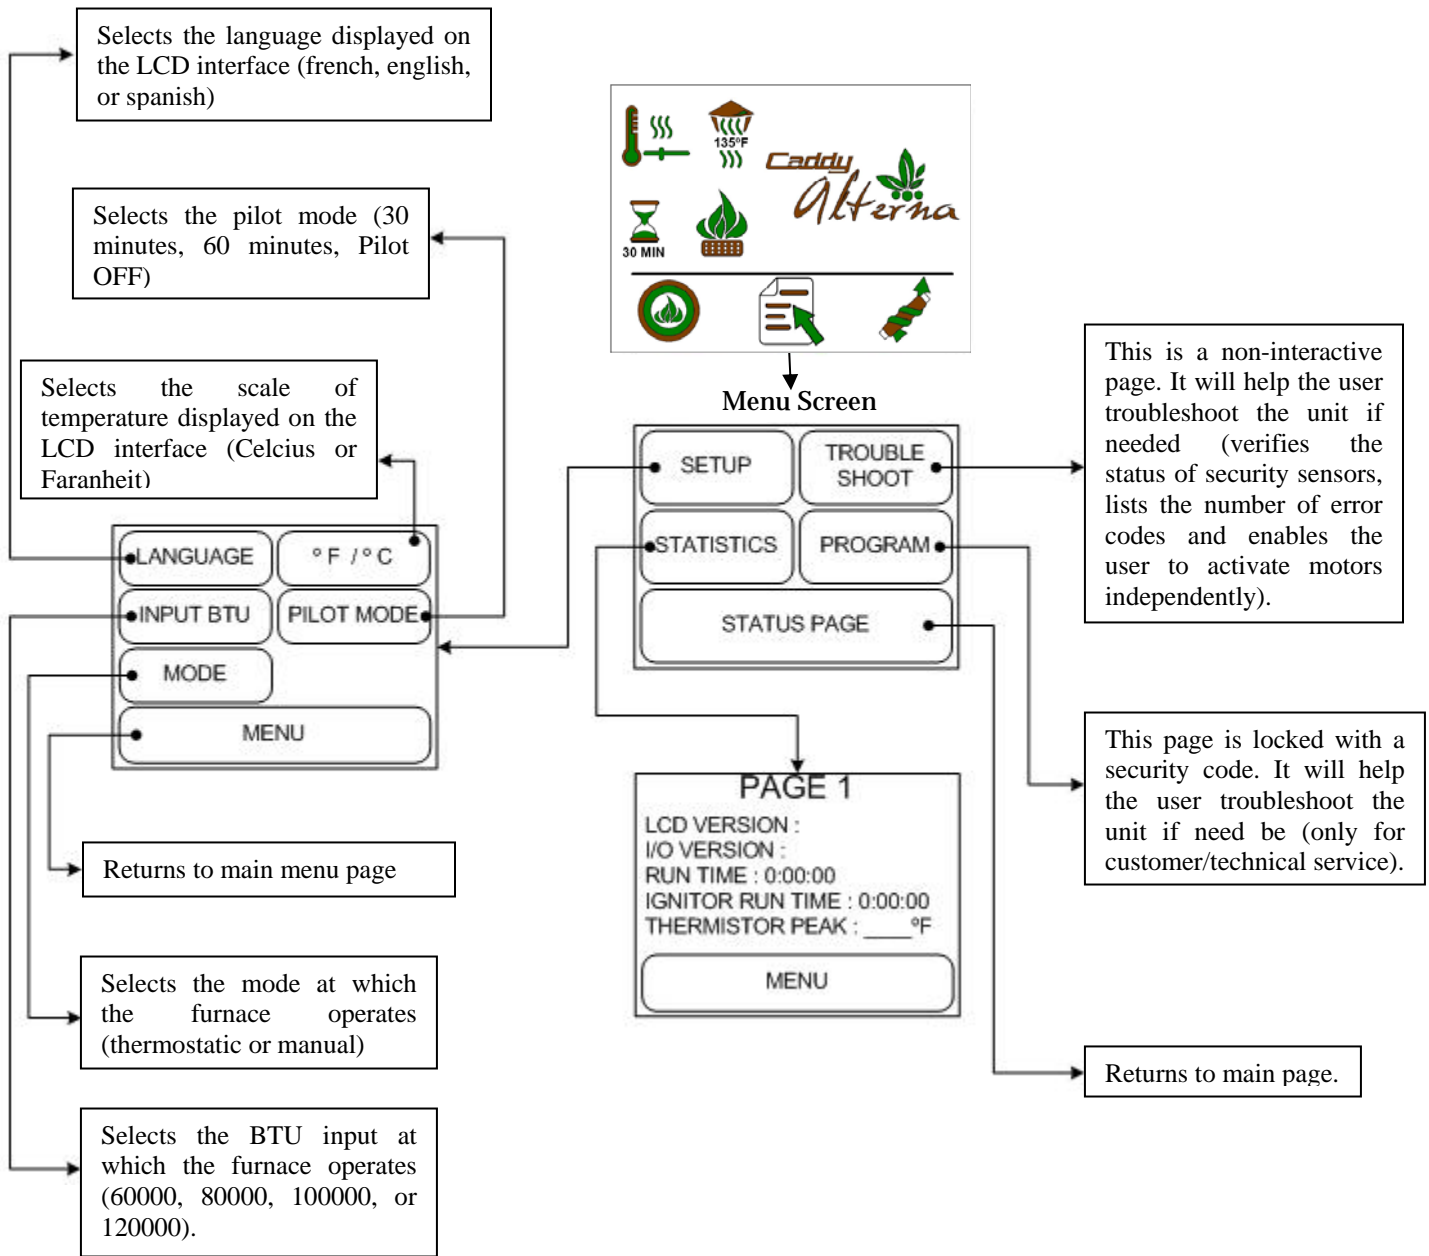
Selects the language displayed on the LCD interface (french, english, or spanish)

Selects the pilot mode (30 minutes, 60 minutes, Pilot OFF)

Selects the scale of temperature displayed on the LCD interface (Celcius or Faranheit)

135°F

30 MIN

Caddy

alterna

Menu Screen

SETUP

TROUBLE SHOOT

STATISTICS

PROGRAM

STATUS PAGE

This is a non-interactive page. It will help the user troubleshoot the unit if needed (verifies the status of security sensors, lists the number of error codes and enables the user to activate motors independently).

LANGUAGE

° F / ° C

INPUT BTU

PILOT MODE

MODE

MENU

Returns to main menu page

PAGE 1

LCD VERSION :
I/O VERSION :
RUN TIME : 0:00:00
IGNITOR RUN TIME : 0:00:00
THERMISTOR PEAK : ____°F

MENU

This page is locked with a security code. It will help the user troubleshoot the unit if need be (only for customer/technical service).

Selects the mode at which the furnace operates (thermostatic or manual)

Returns to main page.

Selects the BTU input at which the furnace operates (60000, 80000, 100000, or 120000).